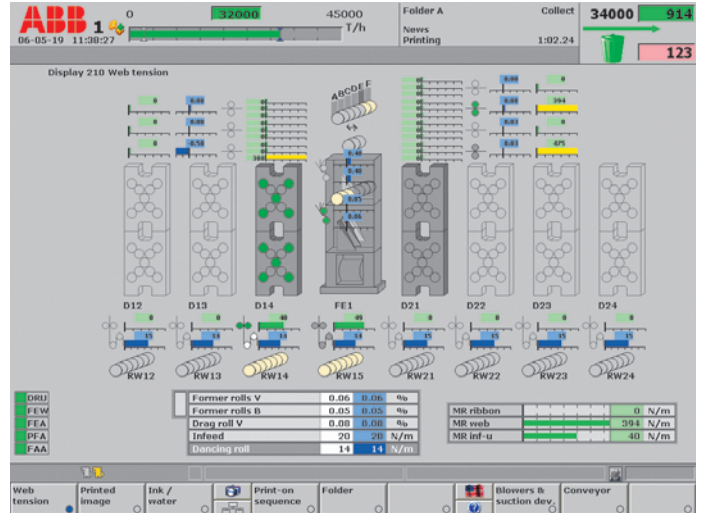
ABB 1
06-05-19 11:38:27

0 32000 45000
T/h

Folder A
News
Printing

Collect
1:02.24

34000 914
123

Display 210 Web tension

ABCDEF
FA

D12 D13 D14 FE1 D21 D22 D23 D24

RW12 RW13 RW14 RW15 RW21 RW22 RW23 RW24

DRU
FEW
FEA
PFA
FAA

| | | | |
|---|---|---|---|
| Former rolls V | 0.06 | 0.06 | % |
| Former rolls B | 0.05 | 0.05 | % |
| Drag roll V | 0.08 | 0.08 | % |
| Infeed | 20 | 20 | N/m |
| Dancing roll | 14 | 14 | N/m |

| | | |
|---|---|---|
| MR ribbon | 0 | N/m |
| MR web | 394 | N/m |
| MR inf-u | 40 | N/m |

Web tension
Printed image
Ink / water
Print-on sequence
Folder
Blowers & suction dev.
Conveyor